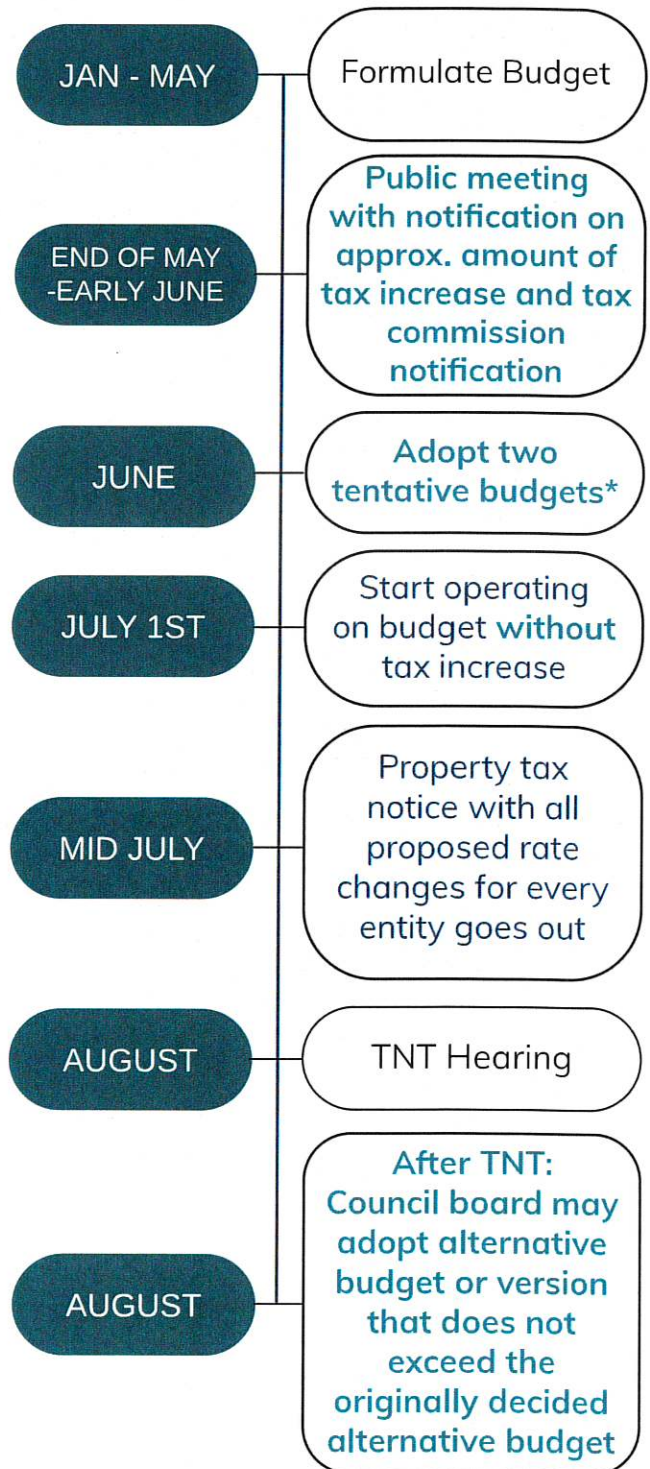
JAN - MAY
Formulate Budget

END OF MAY -EARLY JUNE
Public meeting with notification on approx. amount of tax increase and tax commission notification

JUNE
Adopt two tentative budgets*

JULY 1ST
Start operating on budget without tax increase

MID JULY
Property tax notice with all proposed rate changes for every entity goes out

AUGUST
TNT Hearing

AUGUST
After TNT: Council board may adopt alternative budget or version that does not exceed the originally decided alternative budget